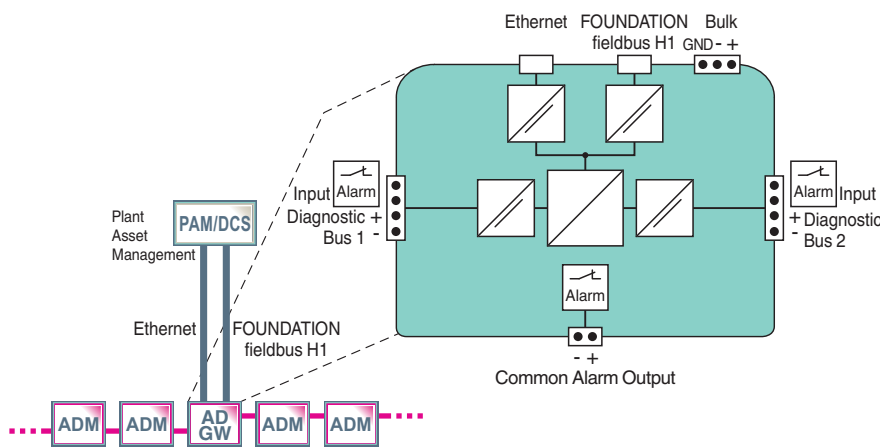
Ethernet FOUNDATION fieldbus H1

Bulk
GND - +

Input
Alarm
Diagnostic +
Bus 1 -

Alarm
Input
+ Diagnostic
- Bus 2

Alarm

- +
Common Alarm Output

Plant
Asset
Management

PAM/DCS

Ethernet

FOUNDATION
fieldbus H1

ADM
ADM
AD
GW
ADM
ADM